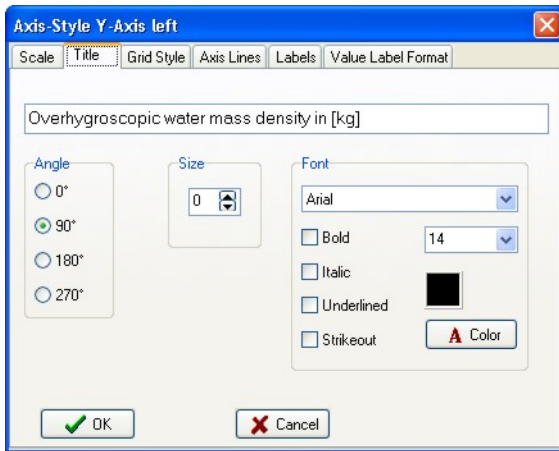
Axis-Style Y-Axis left

Scale | Title | Grid Style | Axis Lines | Labels | Value Label Format

Overhygroscopic water mass density in [kg]

Angle
0°
90°
180°
270°

Size
0

Font
Arial
Bold
14
Italic
Underlined
Strikeout
A Color

OK
Cancel